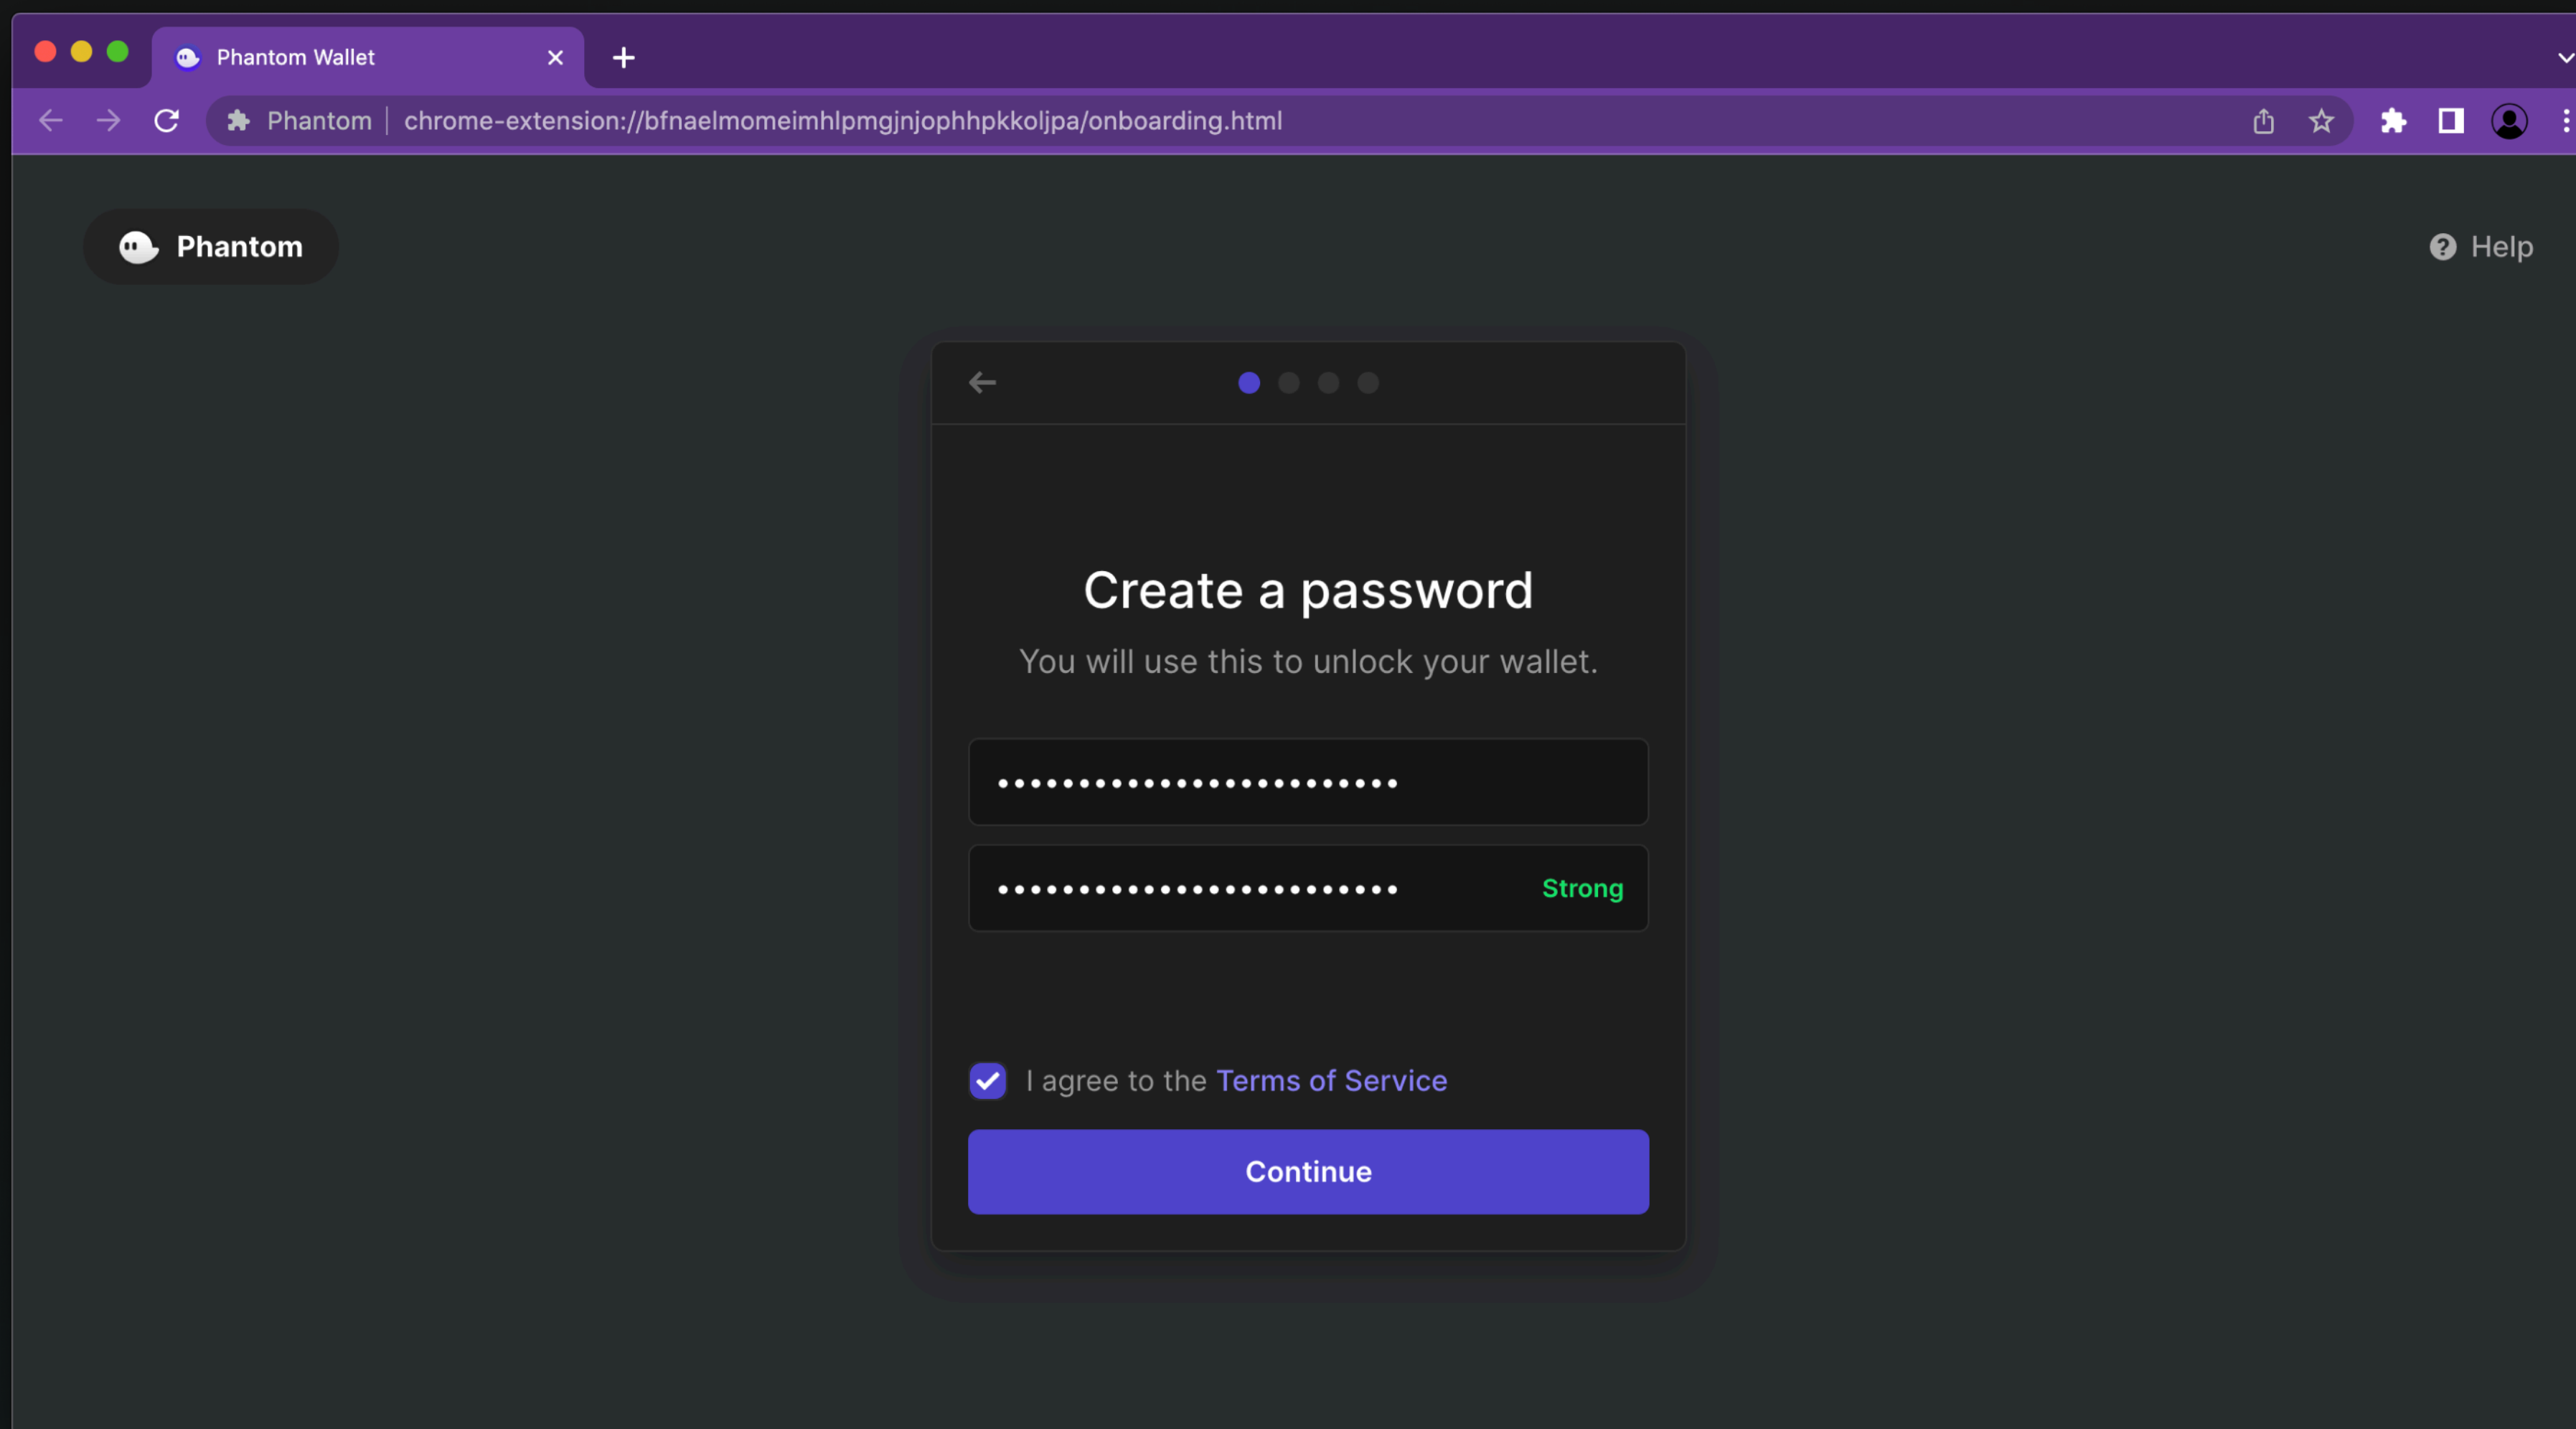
Phantom Wallet

Phantom | chrome-extension://bfnaelmomeimhlpmgjnjophhpkkoljpa/onboarding.html

Phantom

Help

Create a password

You will use this to unlock your wallet.

•••••••••••••••••••••••••

••••••••••••••••••••••••• Strong

I agree to the Terms of Service

Continue